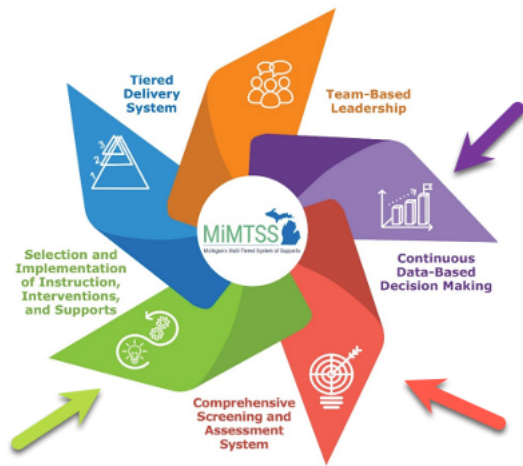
Tiered Delivery System

3
2
1

Team-Based Leadership

MiMTSS
Michigan's Multi-Tiered System of Supports

Continuous Data-Based Decision Making

Selection and Implementation of Instruction, Interventions, and Supports

Comprehensive Screening and Assessment System